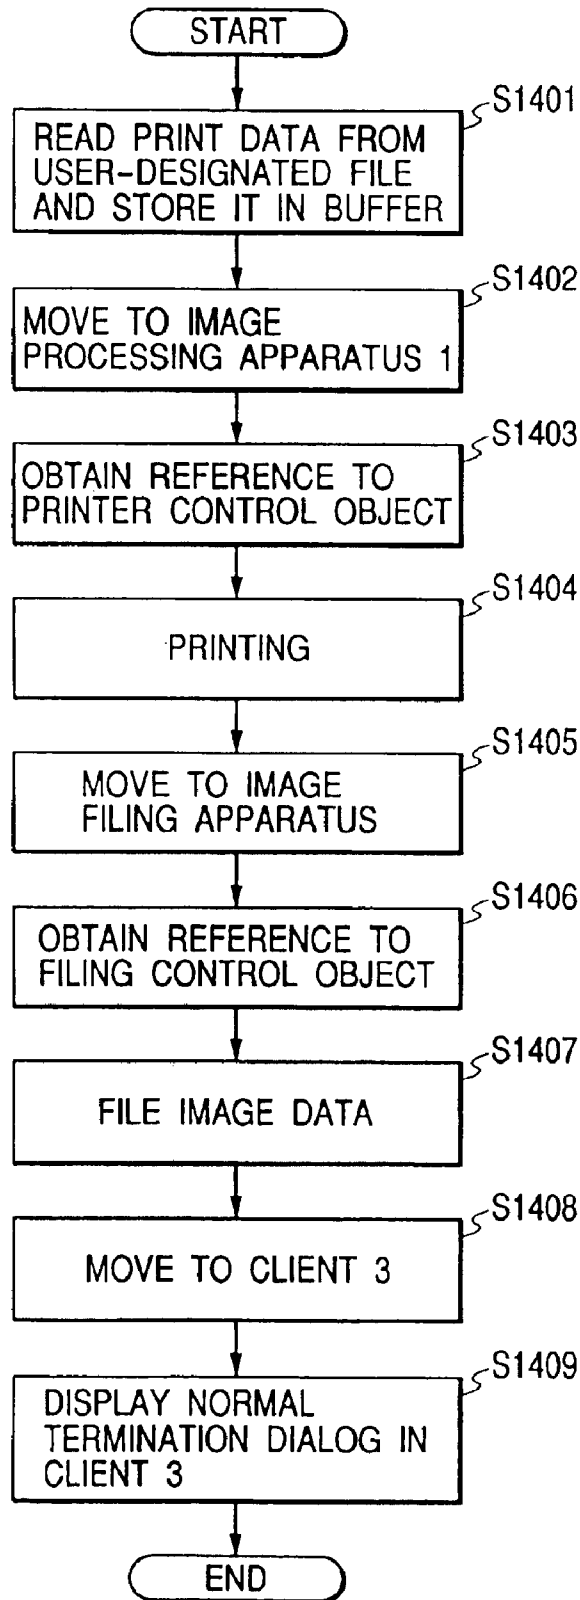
START

S1401
READ PRINT DATA FROM USER-DESIGNATED FILE AND STORE IT IN BUFFER

S1402
MOVE TO IMAGE PROCESSING APPARATUS 1

S1403
OBTAIN REFERENCE TO PRINTER CONTROL OBJECT

S1404
PRINTING

S1405
MOVE TO IMAGE FILING APPARATUS

S1406
OBTAIN REFERENCE TO FILING CONTROL OBJECT

S1407
FILE IMAGE DATA

S1408
MOVE TO CLIENT 3

S1409
DISPLAY NORMAL TERMINATION DIALOG IN CLIENT 3

END